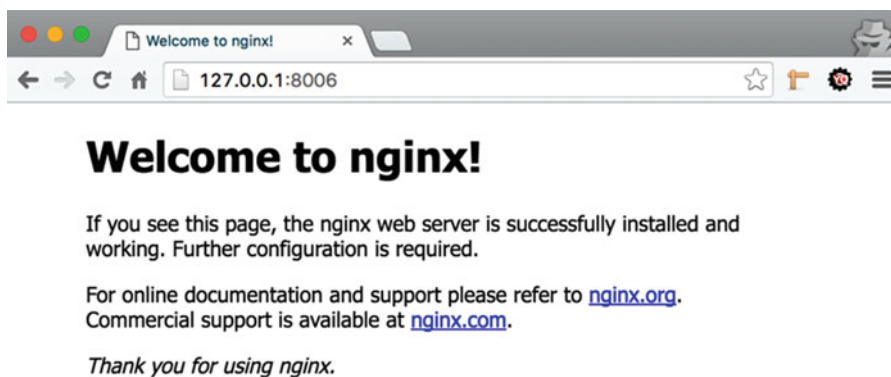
Welcome to nginx! ×

127.0.0.1:8006

Welcome to nginx!

If you see this page, the nginx web server is successfully installed and working. Further configuration is required.

For online documentation and support please refer to nginx.org. Commercial support is available at nginx.com.

Thank you for using nginx.